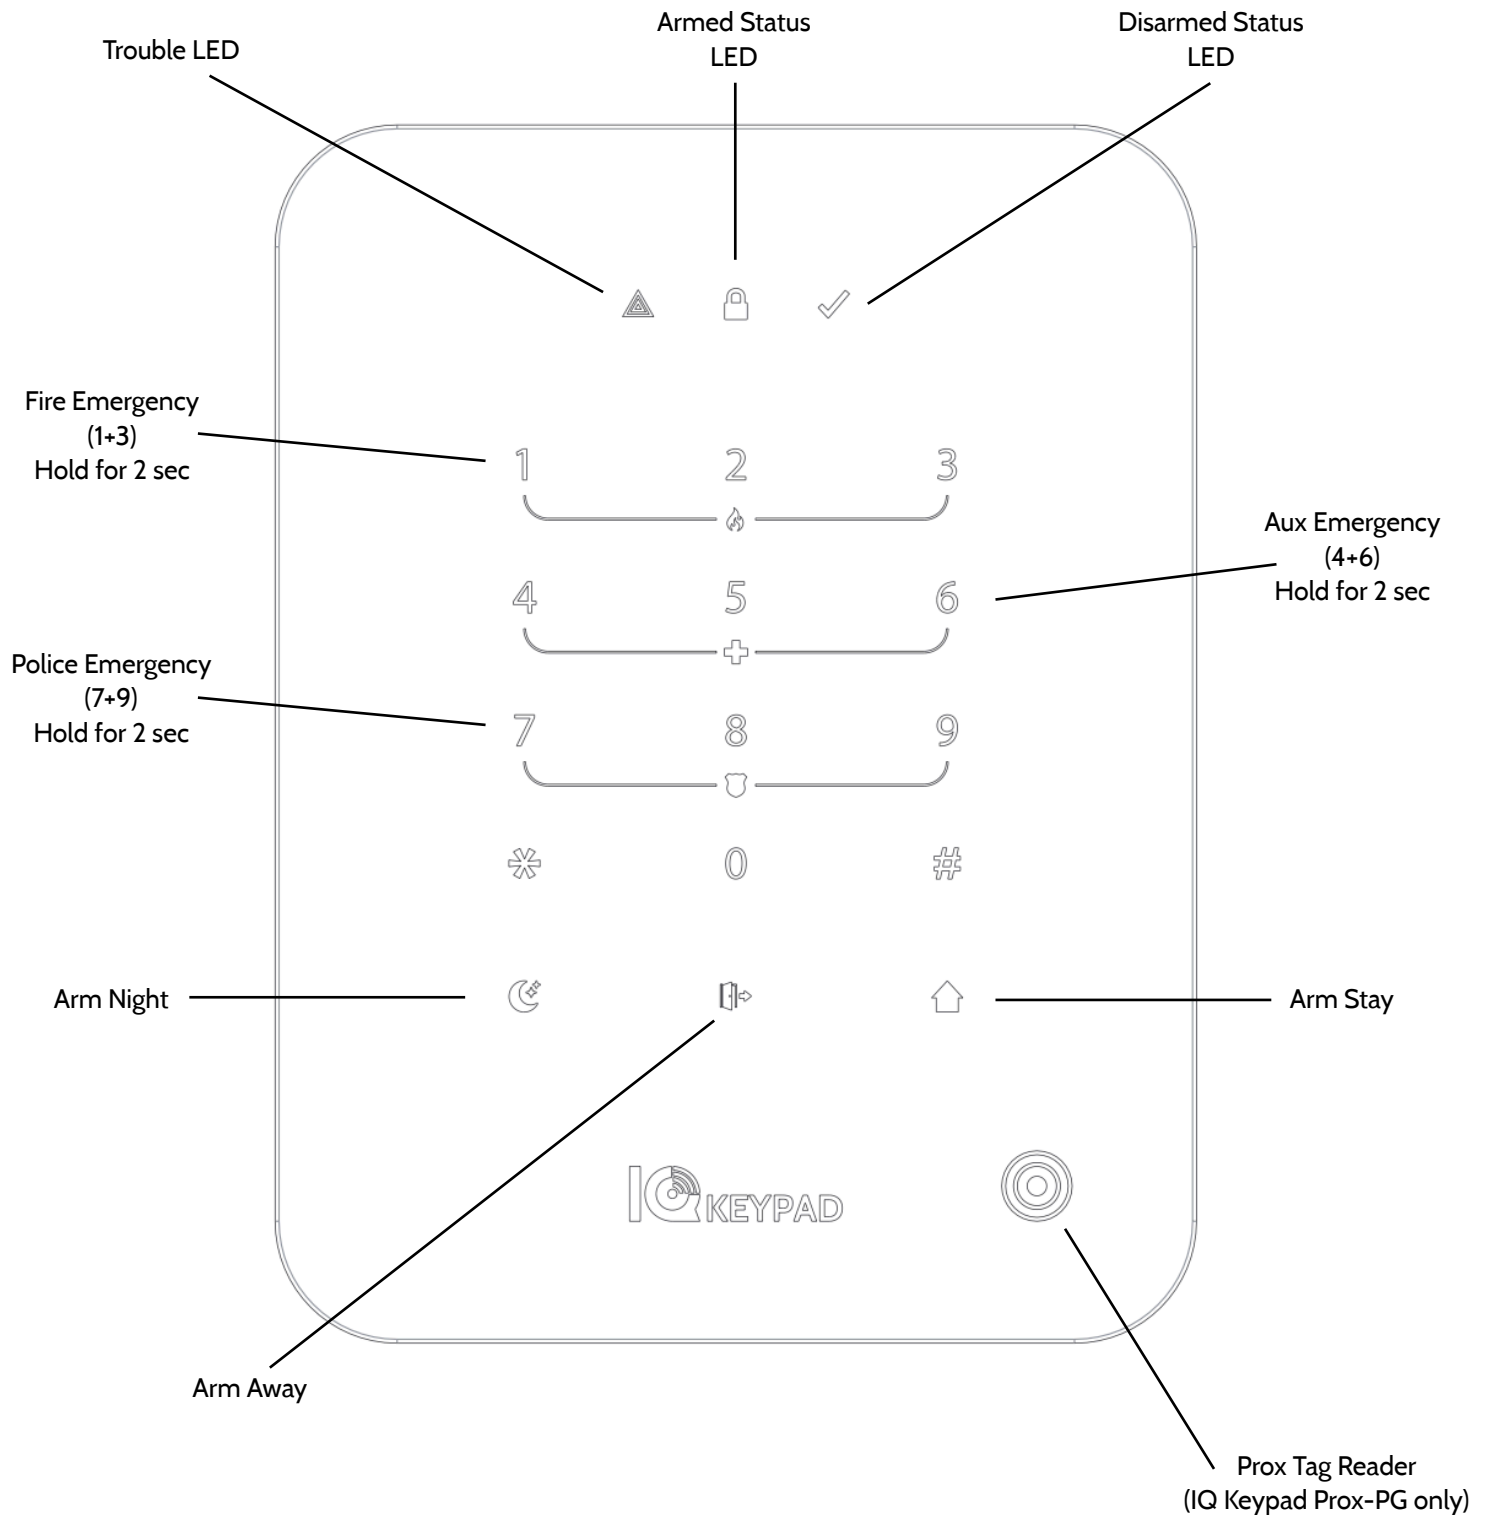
Trouble LED

Armed Status LED

Disarmed Status LED

Fire Emergency (1+3) Hold for 2 sec

1 2 3

Aux Emergency (4+6) Hold for 2 sec

4 5 6

Police Emergency (7+9) Hold for 2 sec

7 8 9

* 0 #

Arm Night

Arm Stay

IQ KEYPAD

Arm Away

Prox Tag Reader (IQ Keypad Prox-PG only)